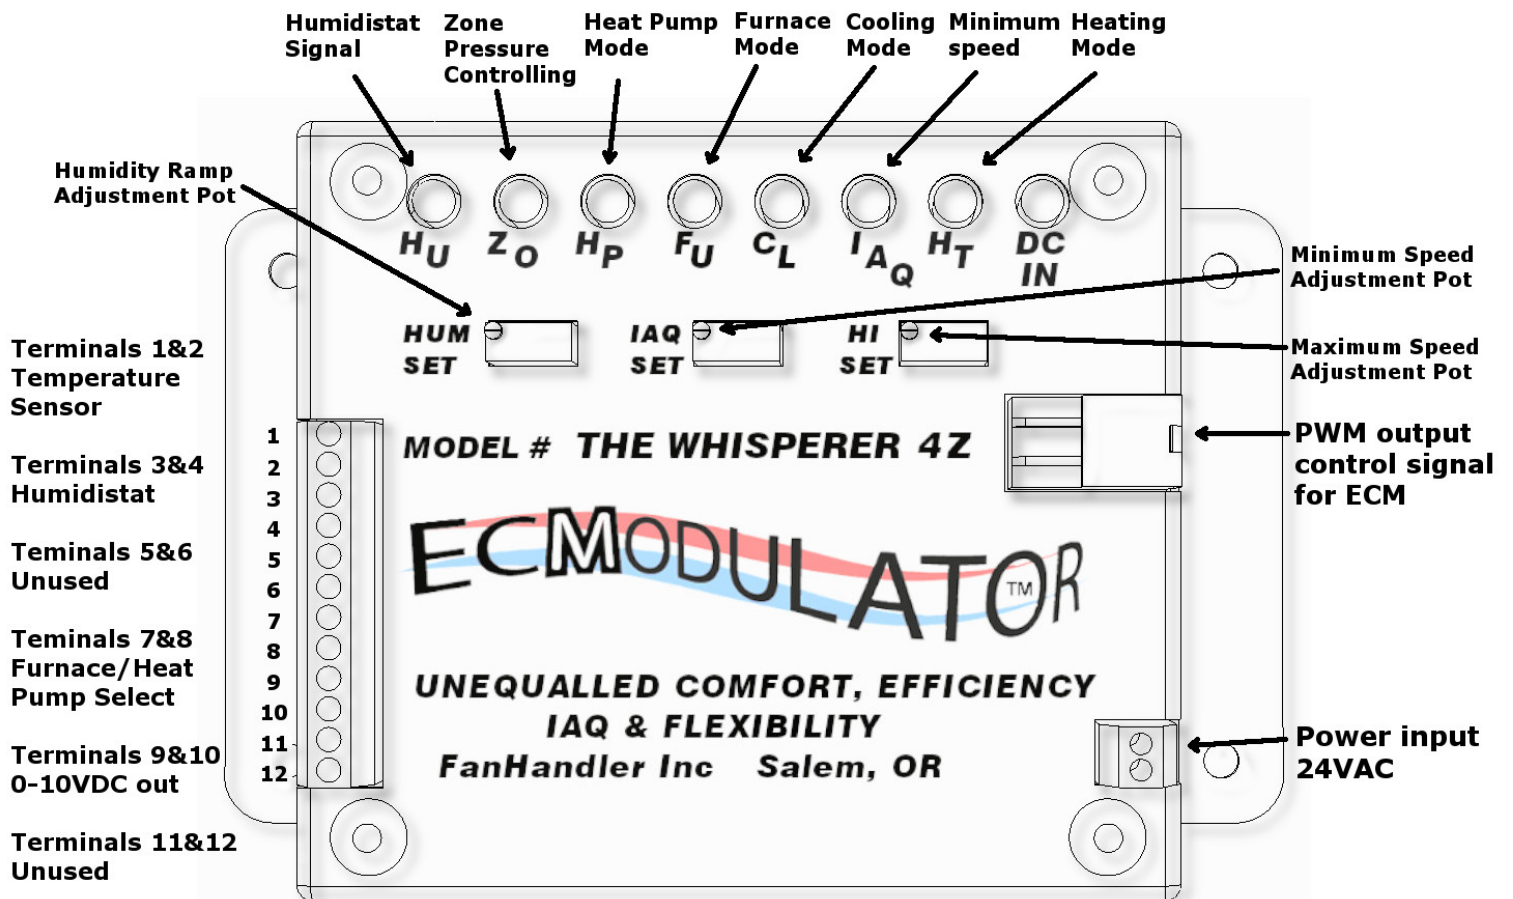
Humidistat Signal

Zone Pressure Controlling

Heat Pump Mode

Furnace Mode

Cooling Mode

Minimum speed

Heating Mode

Humidity Ramp Adjustment Pot

$H_U$ $Z_O$ $H_P$ $F_U$ $C_L$ $I_{AQ}$ $H_T$ DC IN

Minimum Speed Adjustment Pot

HUM SET

IAQ SET

HI SET

Maximum Speed Adjustment Pot

Terminals 1&2 Temperature Sensor

Terminals 3&4 Humidistat

Teminals 5&6 Unused

Teminals 7&8 Furnace/Heat Pump Select

Terminals 9&10 0-10VDC out

Terminals 11&12 Unused

1
2
3
4
5
6
7
8
9
10
11
12

MODEL # THE WHISPERER 4Z

PWM output control signal for ECM

ECMODULATOR™

UNEQUALLED COMFORT, EFFICIENCY IAQ & FLEXIBILITY

FanHandler Inc Salem, OR

Power input 24VAC